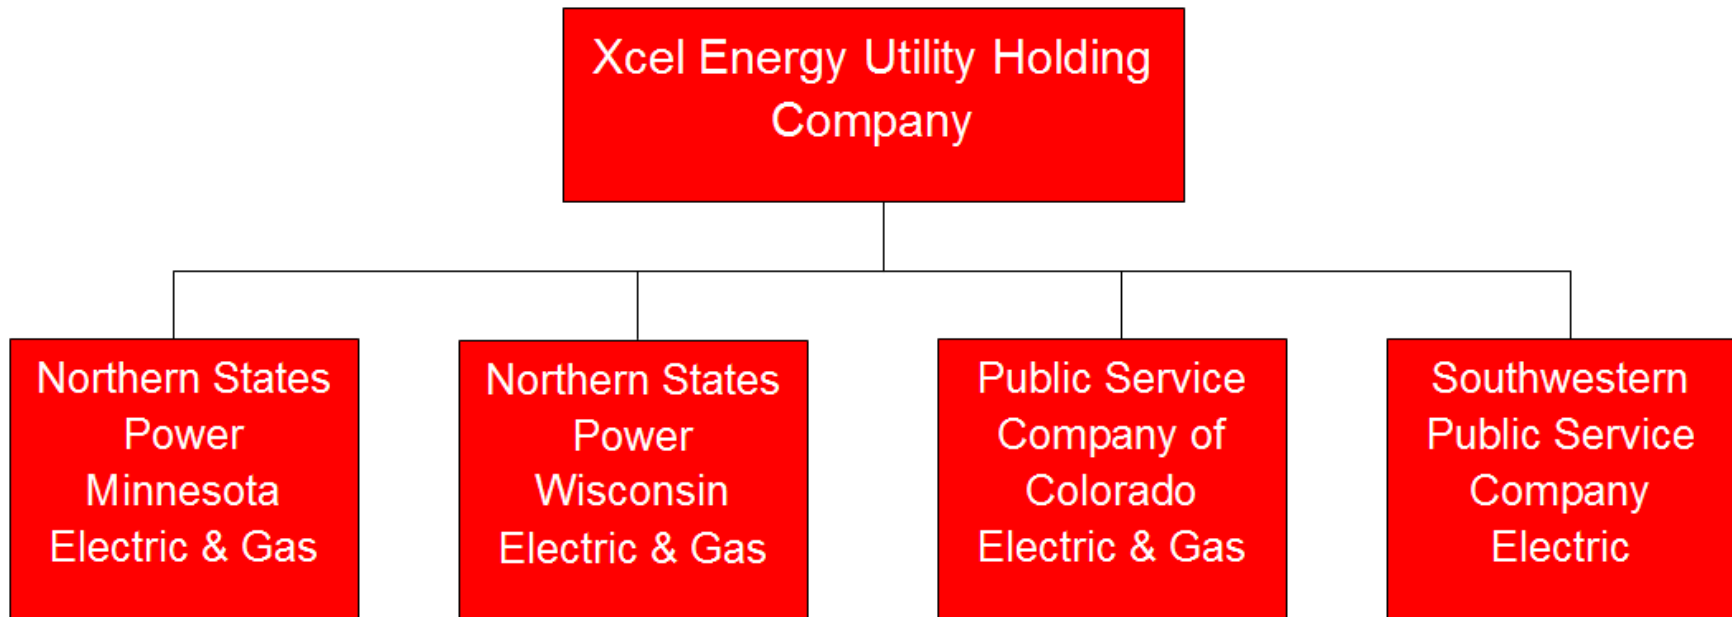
Xcel Energy Utility Holding Company

Northern States Power Minnesota Electric & Gas

Northern States Power Wisconsin Electric & Gas

Public Service Company of Colorado Electric & Gas

Southwestern Public Service Company Electric